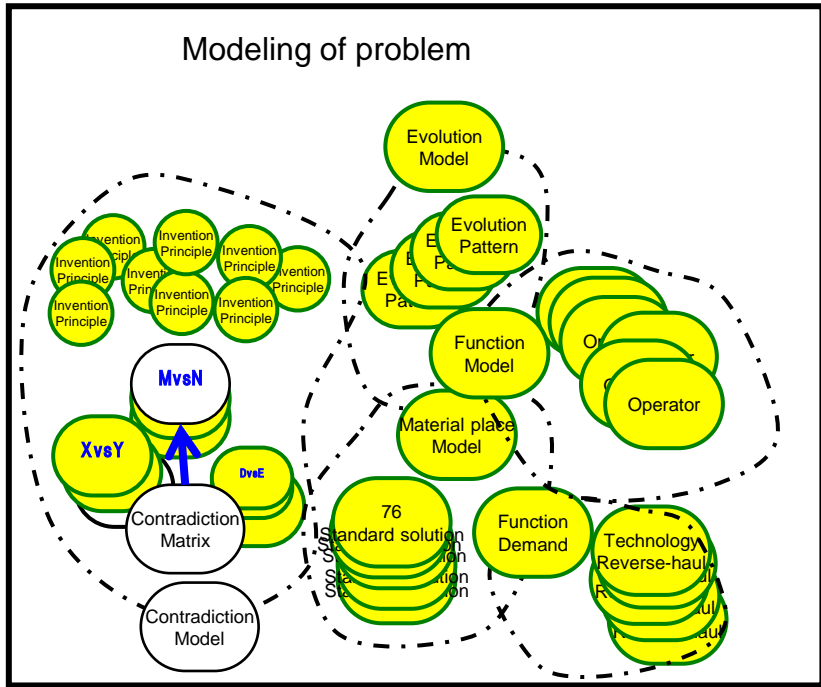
Modeling of problem

Evolution Model

Evolution Pattern

E Pat

E Pa

E Pa

Invention Principle

Invention Principle

Invention Principle

Invention Principle

Invention Principle

Invention Principle

Invention Principle

Invention Principle

Invention Principle

Function Model

Operator

Op

O

MvsN

XvsY

DvsE

Contradiction Matrix

Contradiction Model

Material place Model

76 Standard solution

Function Demand

Technology Reverse-haul

Reverse-haul

R

Reverse-haul